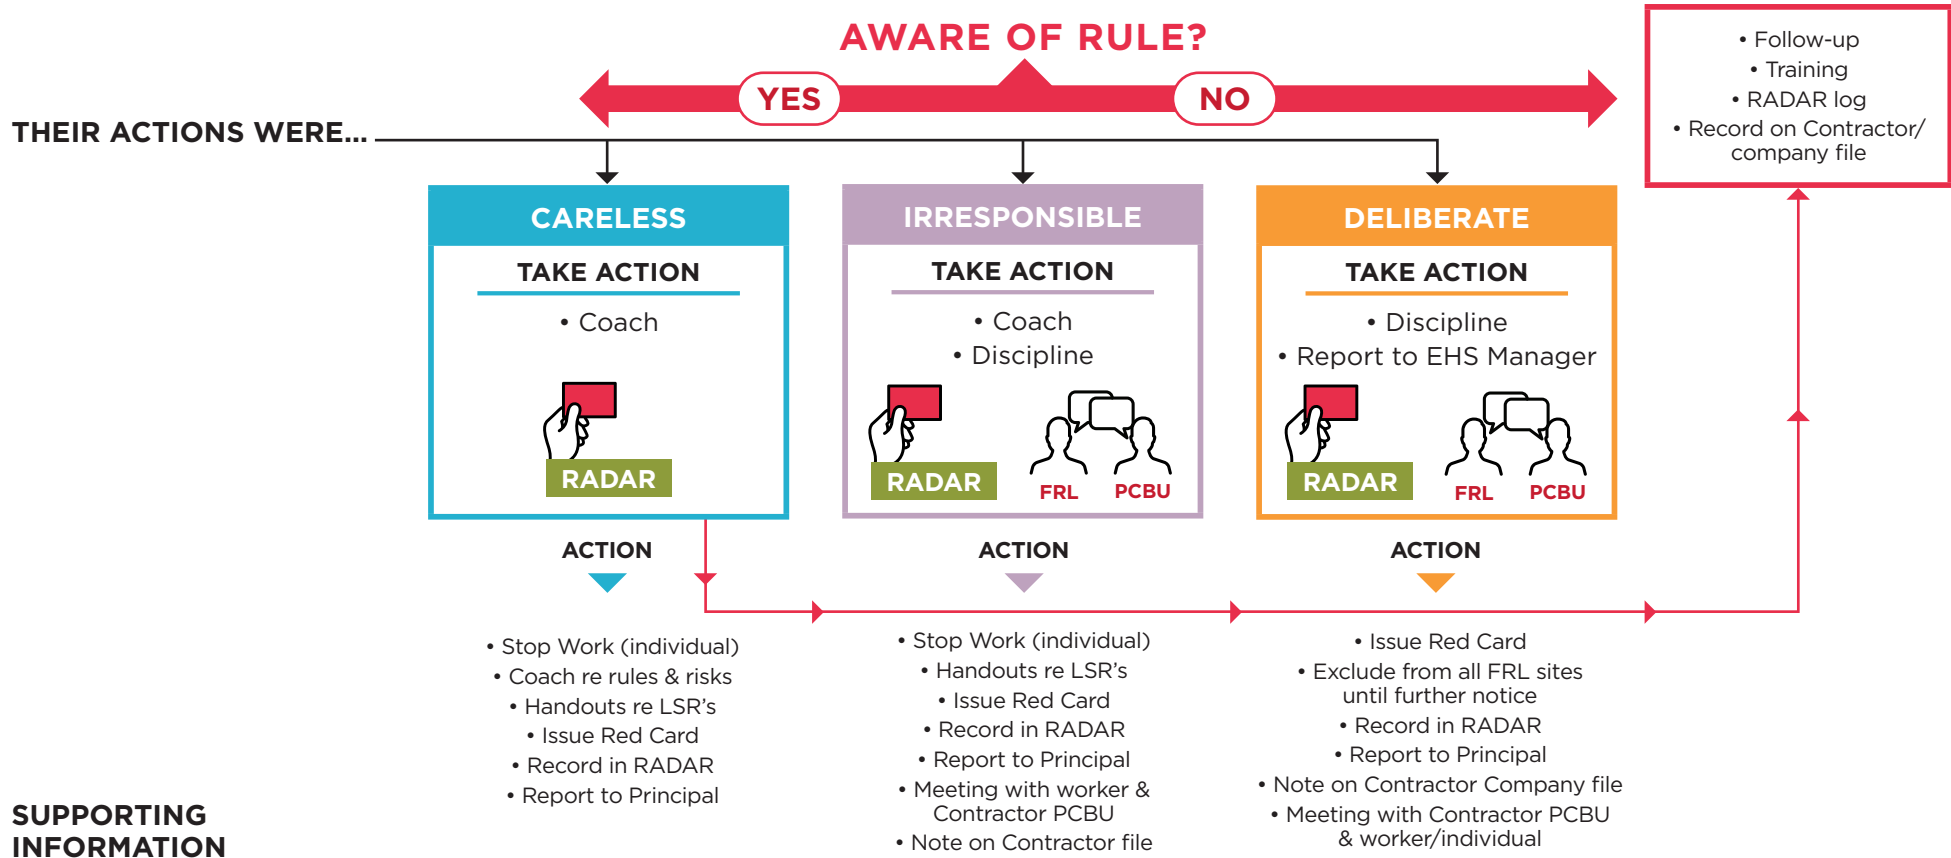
AWARE OF RULE?

YES

NO

• Follow-up
• Training
• RADAR log
• Record on Contractor/ company file

THEIR ACTIONS WERE...

CARELESS

TAKE ACTION

• Coach

RADAR

IRRESPONSIBLE

TAKE ACTION

• Coach
• Discipline

RADAR

FRL

PCBU

DELIBERATE

TAKE ACTION

• Discipline
• Report to EHS Manager

RADAR

FRL

PCBU

ACTION

ACTION

ACTION

• Stop Work (individual)
• Coach re rules & risks
• Handouts re LSR's
• Issue Red Card
• Record in RADAR
• Report to Principal

• Stop Work (individual)
• Handouts re LSR's
• Issue Red Card
• Record in RADAR
• Report to Principal
• Meeting with worker & Contractor PCBU
• Note on Contractor file

• Issue Red Card
• Exclude from all FRL sites until further notice
• Record in RADAR
• Report to Principal
• Note on Contractor Company file
• Meeting with Contractor PCBU & worker/individual

SUPPORTING INFORMATION